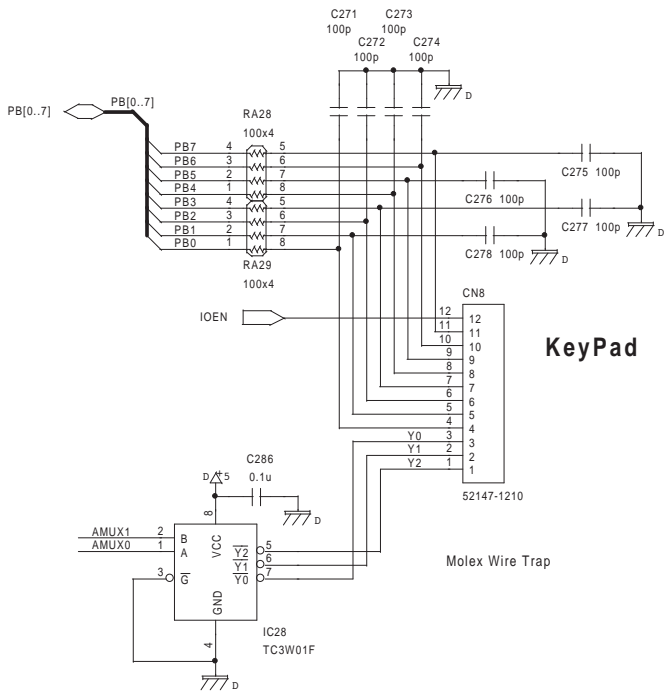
C271
100p
C273
100p
C272
100p
C274
100p
D

PB[0..7]
PB[0..7]

RA28
100x4

PB7 4 5
PB6 3 6
PB5 2 7
PB4 1 8
PB3 4 5
PB2 3 6
PB1 2 7
PB0 1 8

RA29
100x4

C275 100p
C276 100p
C277 100p
D
C278 100p
D

CN8
IOEN
12 12
11 11
10 10
9 9
8 8
7 7
6 6
5 5
4 4
Y0 3 3
Y1 2 2
Y2 1 1

KeyPad

52147-1210

D +5
C286
0.1u
D

AMUX1 2 B
AMUX0 1 A
3 $\overline{G}$
8
VCC
GND
4
5 $\overline{Y2}$
6 $\overline{Y1}$
7 $\overline{Y0}$

IC28
TC3W01F
D

Molex Wire Trap